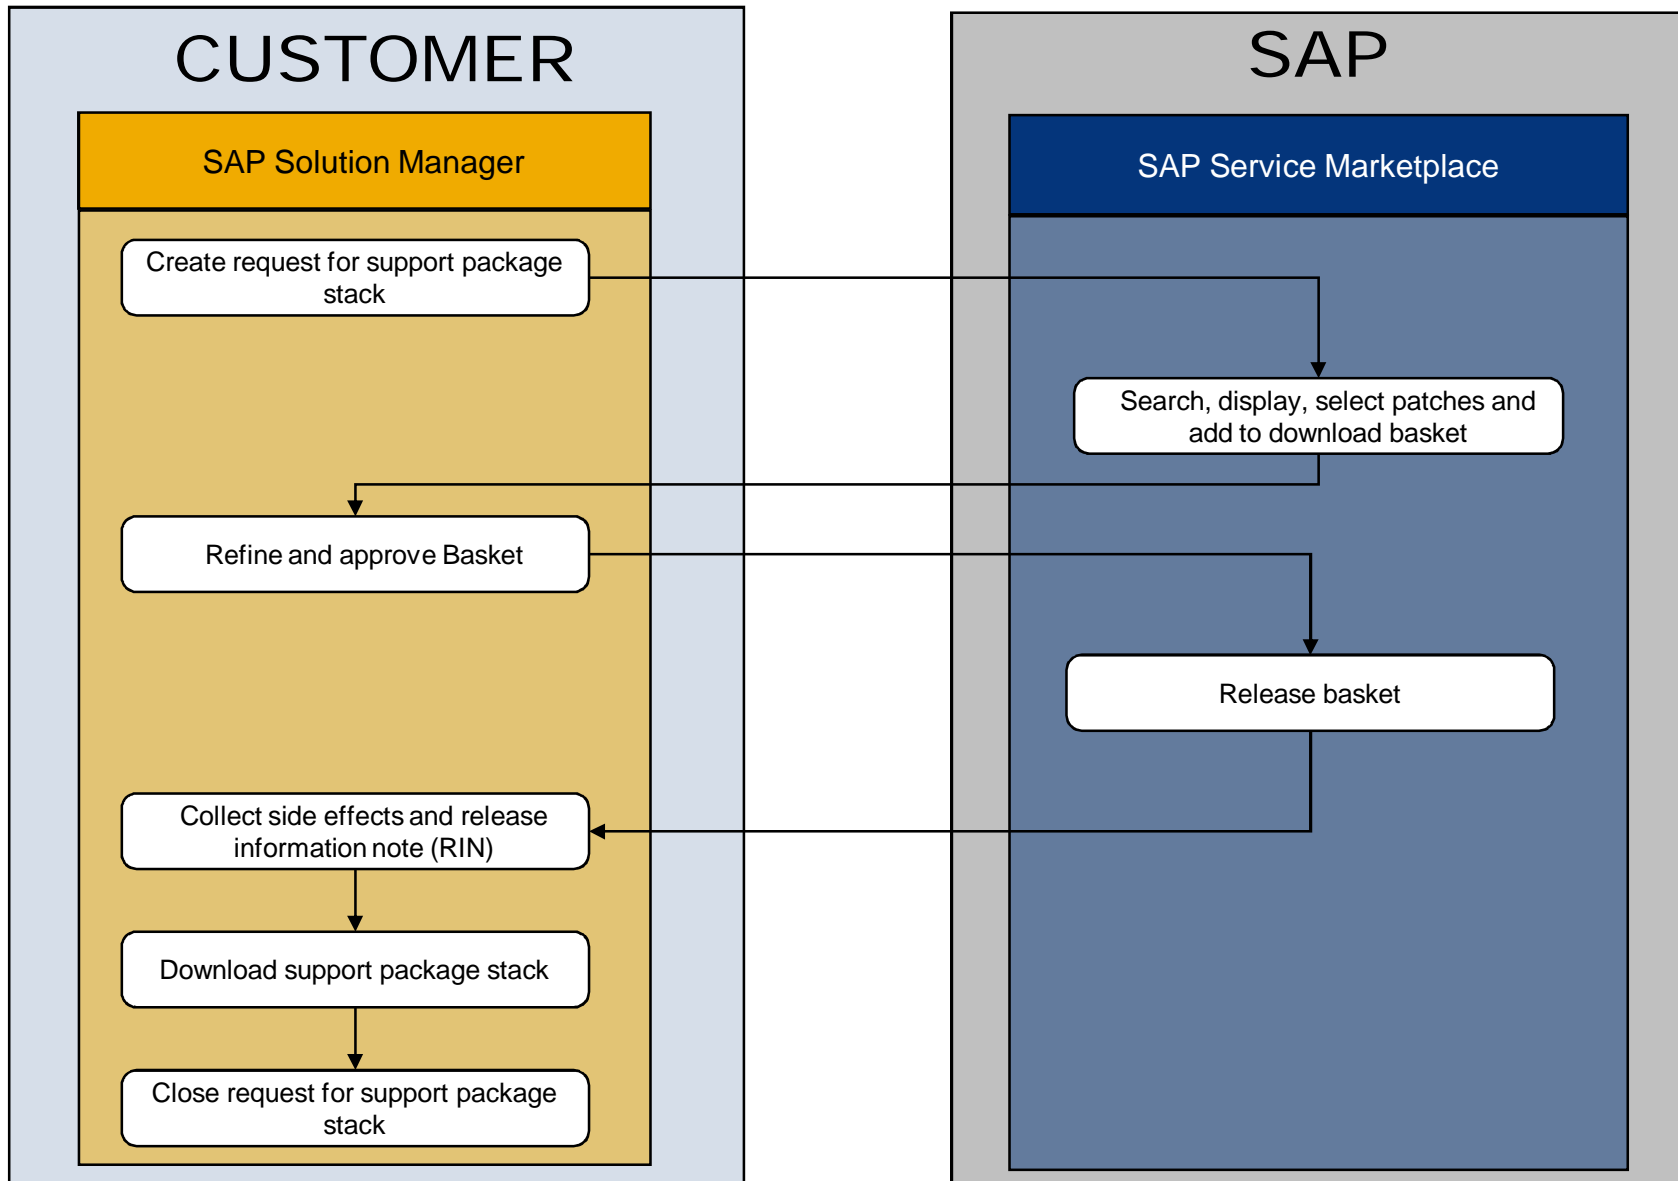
CUSTOMER

SAP Solution Manager

Create request for support package stack

Refine and approve Basket

Collect side effects and release information note (RIN)

Download support package stack

Close request for support package stack

SAP

SAP Service Marketplace

Search, display, select patches and add to download basket

Release basket